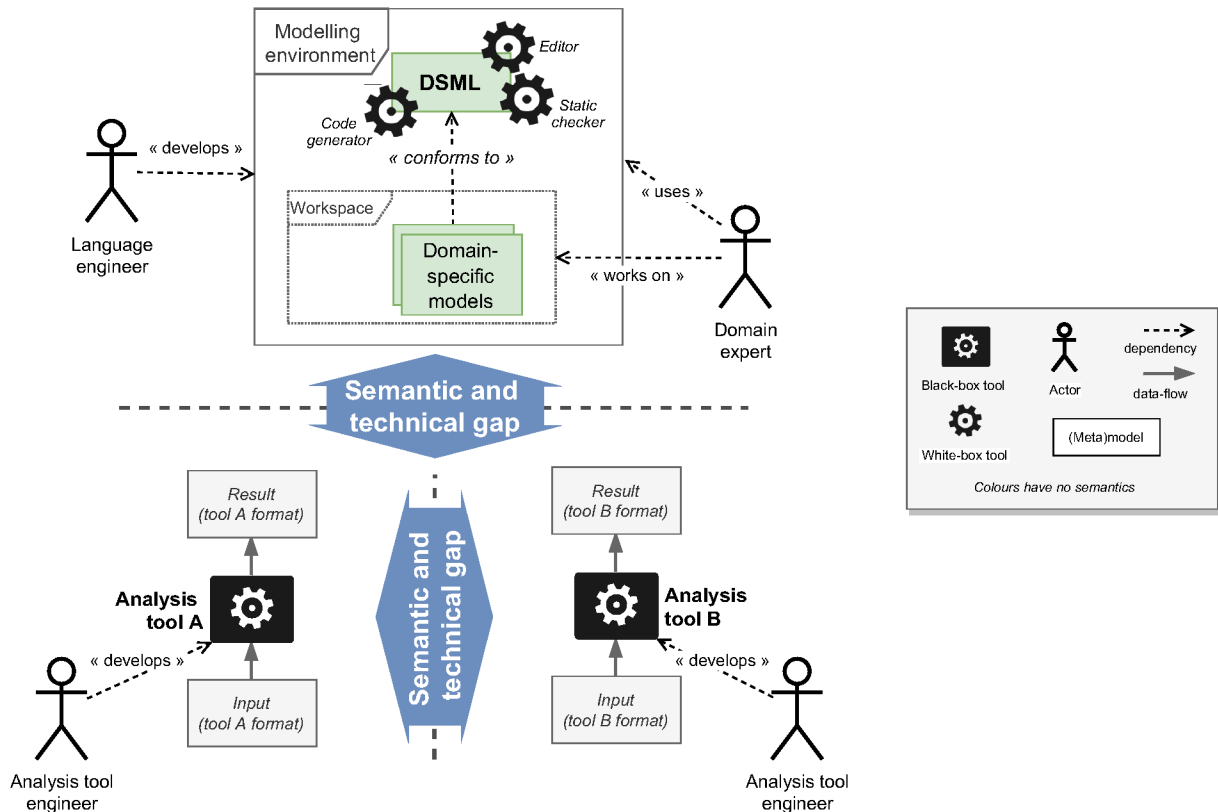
Modelling environment

Editor

DSML

Static checker

Code generator

« conforms to »

Workspace

Domain-specific models

« develops »

Language engineer

« uses »

« works on »

Domain expert

Black-box tool

Actor

dependency

data-flow

White-box tool

(Meta)model

Colours have no semantics

Semantic and technical gap

Result (tool A format)

Analysis tool A

« develops »

Input (tool A format)

Analysis tool engineer

Semantic and technical gap

Result (tool B format)

Analysis tool B

« develops »

Input (tool B format)

Analysis tool engineer